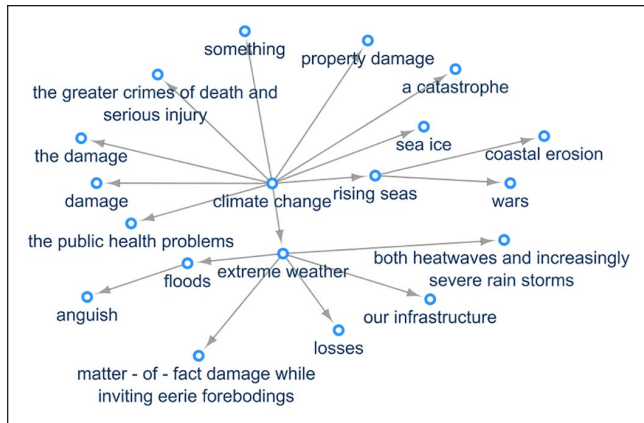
something

property damage

a catastrophe

the greater crimes of death and serious injury

sea ice

coastal erosion

the damage

damage

climate change

rising seas

wars

the public health problems

extreme weather

floods

both heatwaves and increasingly severe rain storms

anguish

our infrastructure

losses

matter - of - fact damage while inviting eerie forebodings